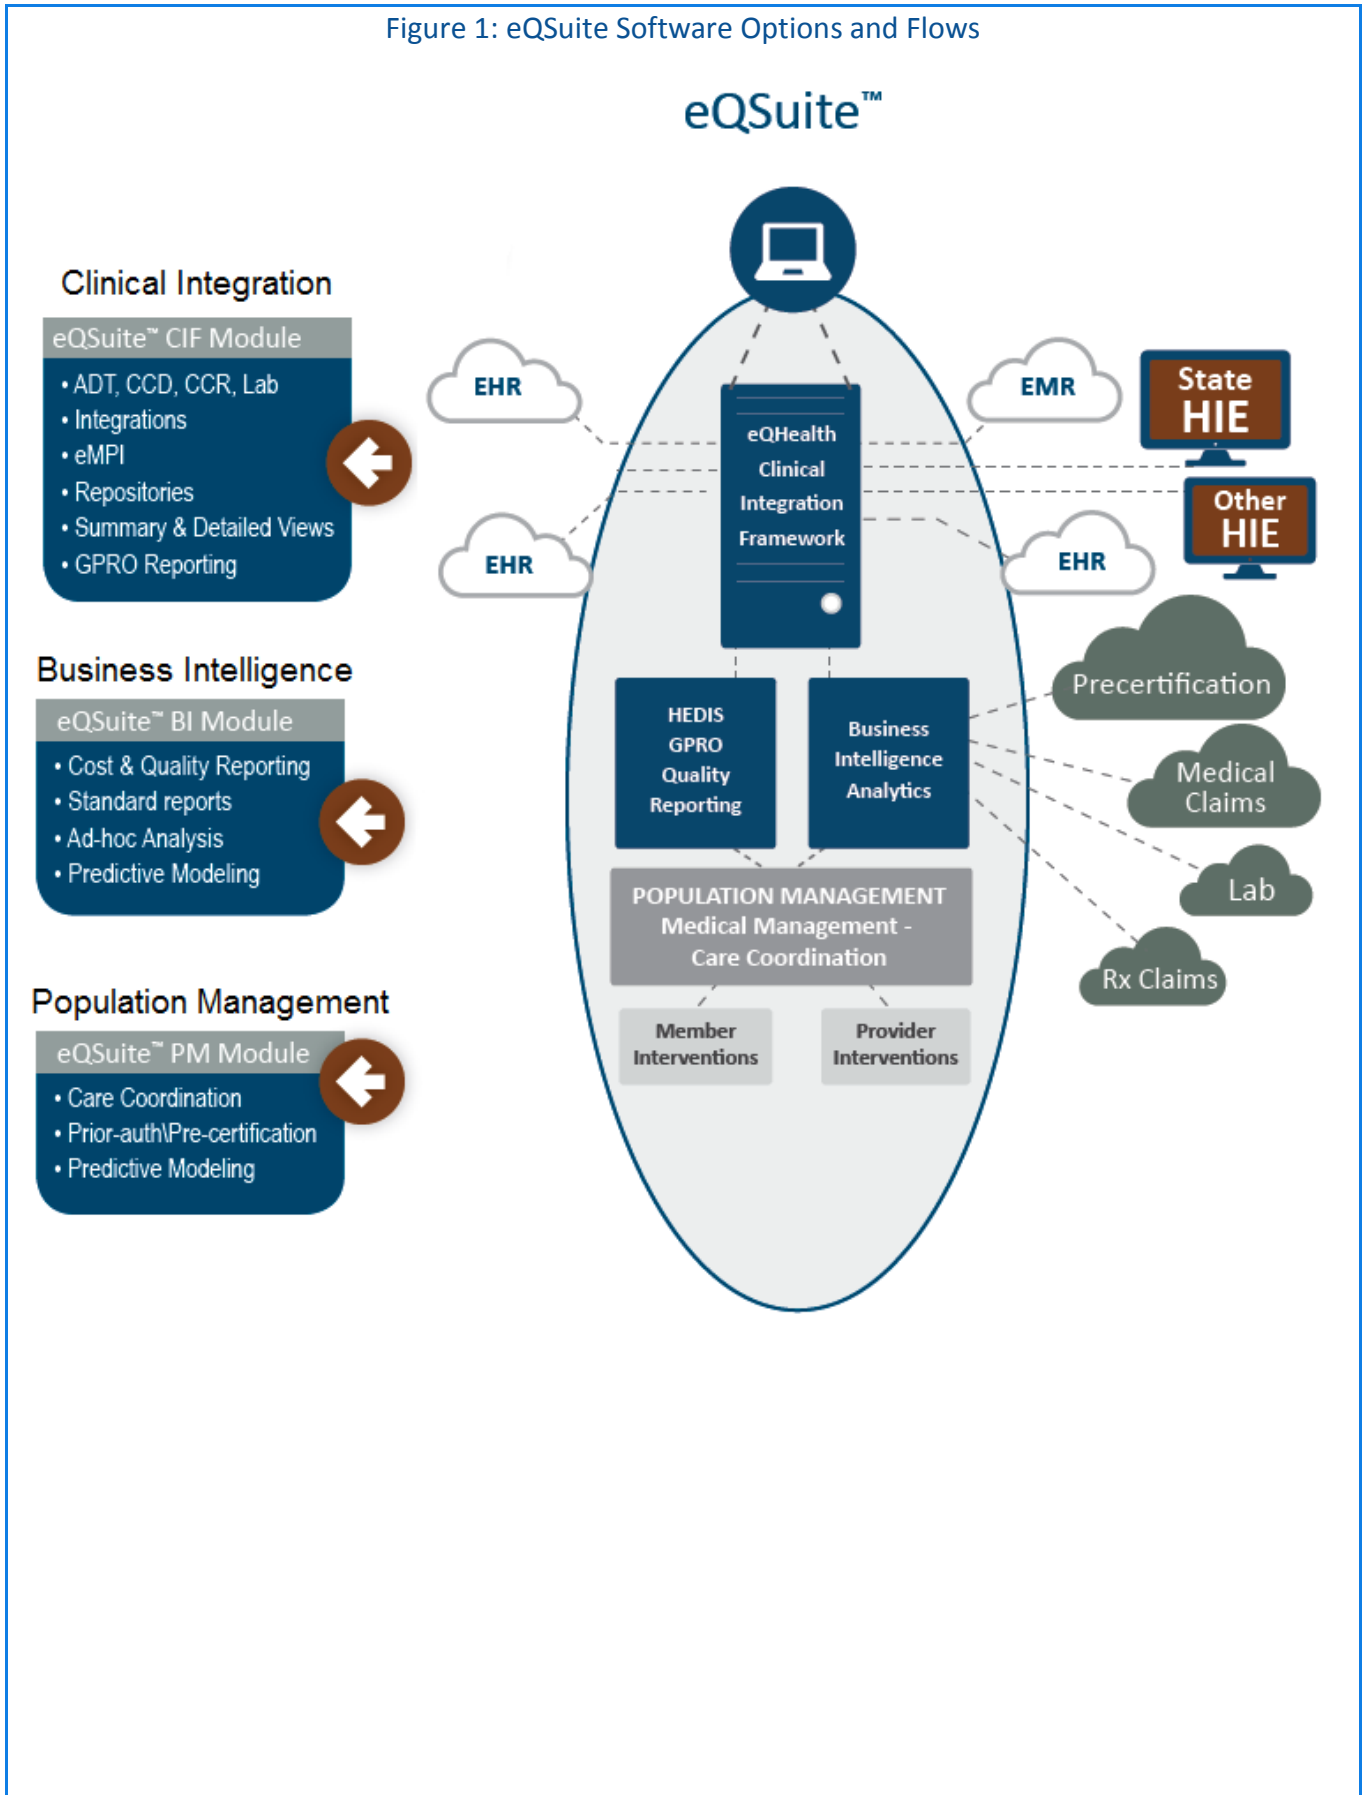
Figure 1: eQSuite Software Options and Flows

eQSuite™

Clinical Integration

eQSuite™ CIF Module

• ADT, CCD, CCR, Lab
• Integrations
• eMPI
• Repositories
• Summary & Detailed Views
• GPRO Reporting

Business Intelligence

eQSuite™ BI Module

• Cost & Quality Reporting
• Standard reports
• Ad-hoc Analysis
• Predictive Modeling

Population Management

eQSuite™ PM Module

• Care Coordination
• Prior-auth\Pre-certification
• Predictive Modeling

EHR

EHR

EMR

EHR

State HIE

Other HIE

eQHealth Clinical Integration Framework

HEDIS GPRO Quality Reporting

Business Intelligence Analytics

POPULATION MANAGEMENT Medical Management - Care Coordination

Member Interventions

Provider Interventions

Precertification

Medical Claims

Lab

Rx Claims